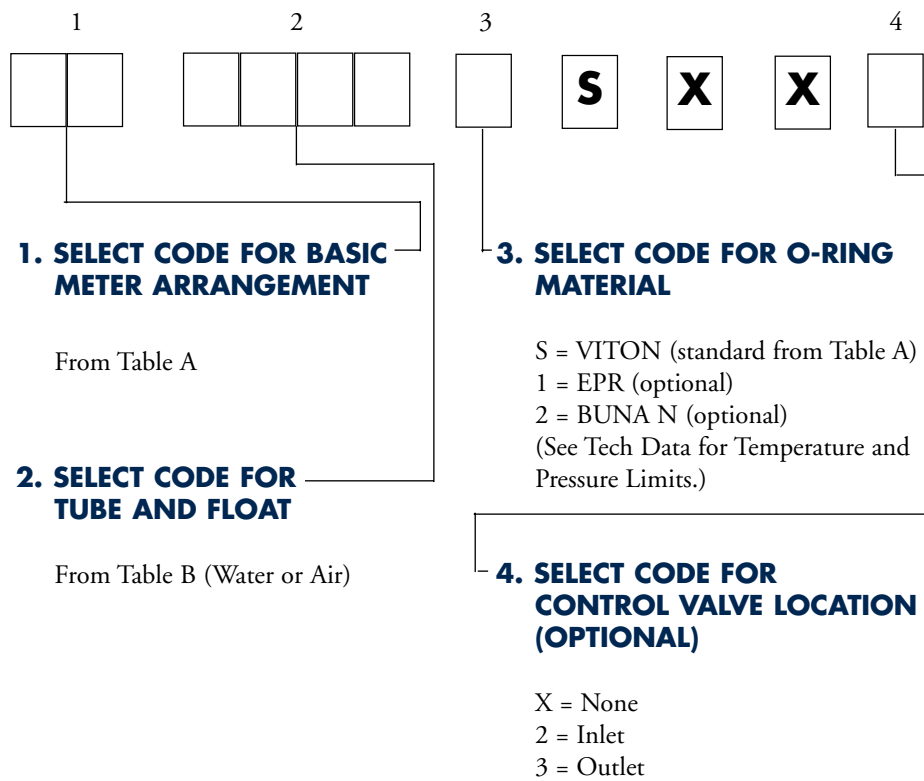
1 2 3 4

S X X

1. SELECT CODE FOR BASIC METER ARRANGEMENT

From Table A

2. SELECT CODE FOR TUBE AND FLOAT

From Table B (Water or Air)

3. SELECT CODE FOR O-RING MATERIAL

S = VITON (standard from Table A)
1 = EPR (optional)
2 = BUNA N (optional)
(See Tech Data for Temperature and Pressure Limits.)

4. SELECT CODE FOR CONTROL VALVE LOCATION (OPTIONAL)

X = None
2 = Inlet
3 = Outlet